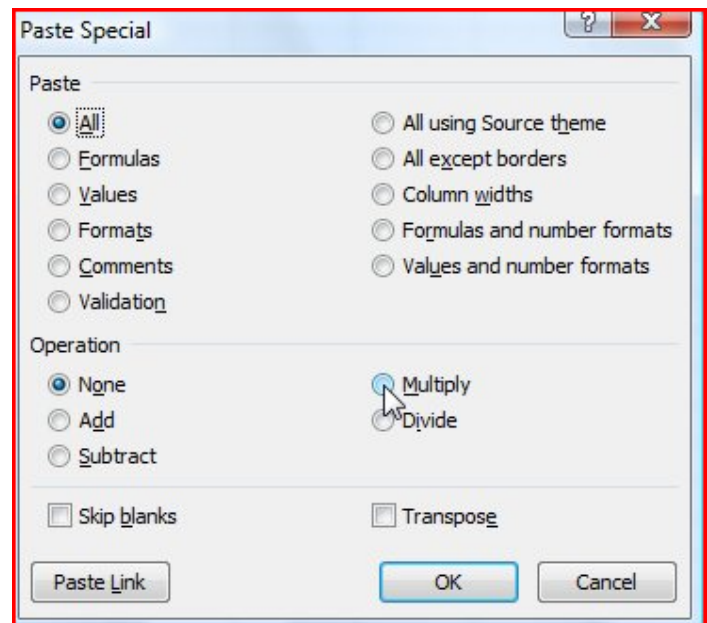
Paste Special

?

X

Paste

All

Formulas

Values

Formats

Comments

Validation

All using Source theme

All except borders

Column widths

Formulas and number formats

Values and number formats

Operation

None

Add

Subtract

Multiply

Divide

Skip blanks

Transpose

Paste Link

OK

Cancel